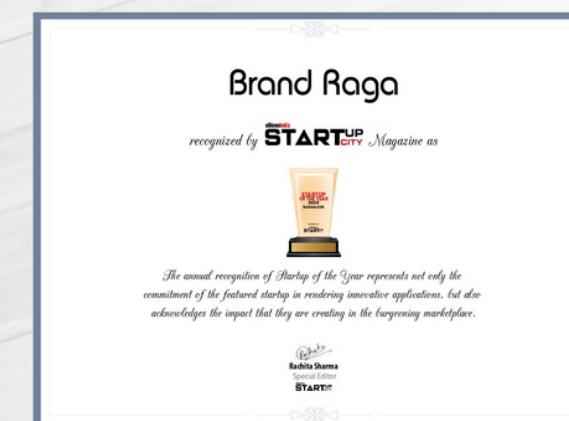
Brand Raga

recognized by siliconindia STARTUP CITY Magazine as

STARTUP OF THE YEAR 2020

The annual recognition of Startup of the Year represents not only the commitment of the featured startup in rendering innovative applications, but also acknowledges the impact that they are creating in the burgeoning marketplace.

Rachita Sharma
Special Editor
STARTUP CITY